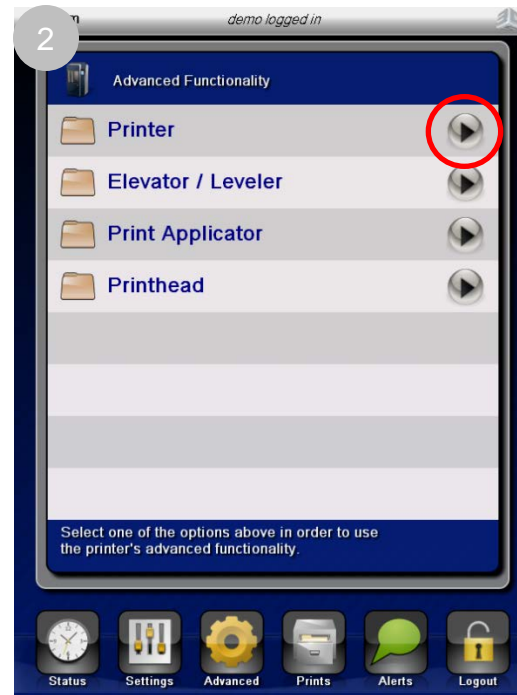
2

demo logged in

Advanced Functionality

Printer

Elevator / Leveler

Print Applicator

Printhead

Select one of the options above in order to use the printer's advanced functionality.

Status Settings Advanced Prints Alerts Logout